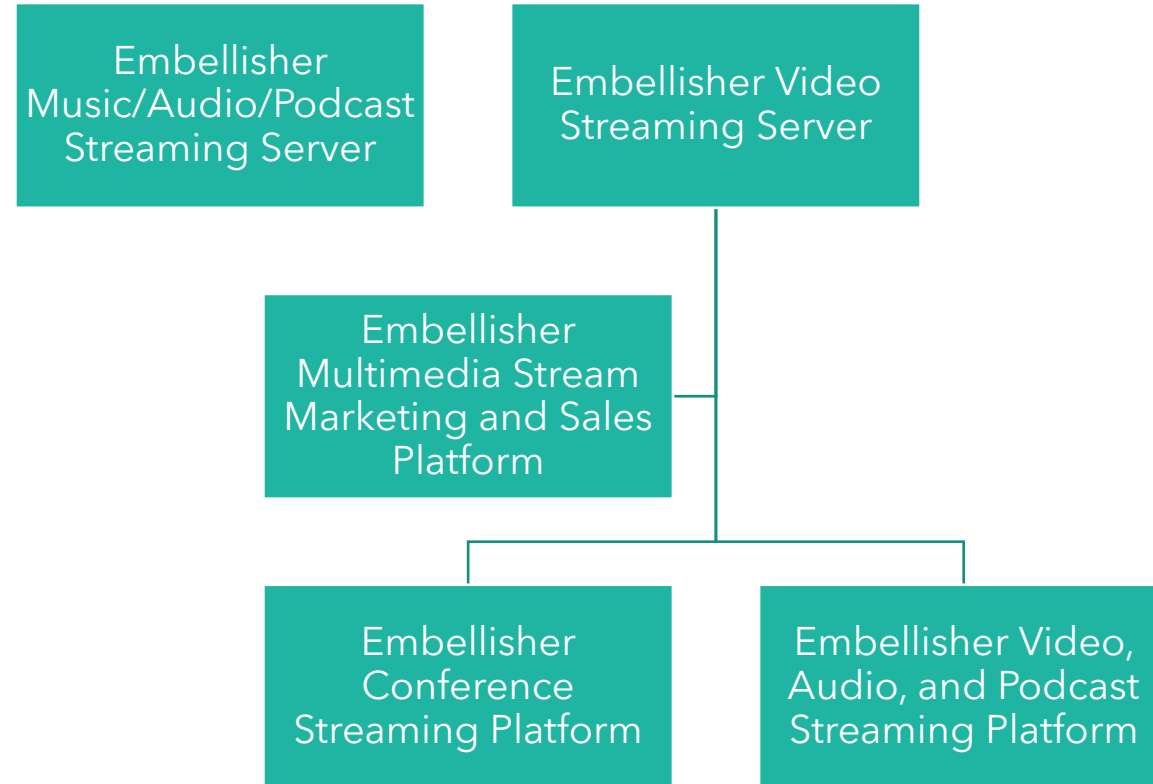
Embellisher Music/Audio/Podcast Streaming Server

Embellisher Video Streaming Server

Embellisher Multimedia Stream Marketing and Sales Platform

Embellisher Conference Streaming Platform

Embellisher Video, Audio, and Podcast Streaming Platform